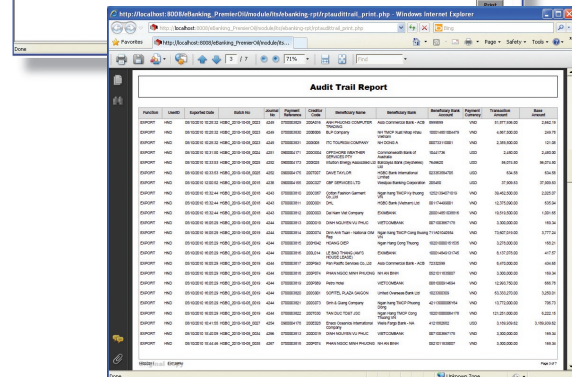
http://localhost:8008/ebanking_PremierOil/modulesits/ebanking-rpt/rptaudittrail_print.php - Windows Internet Explorer

http://localhost:8008/ebanking_PremierOil/modules/its/ebanking-rpt/rptaudittrail_print.php

Favorites

http://localhost:8008/ebanking_PremierOil/modulesits/...

Page • Safety • Tools •

3 / 7

71%

Find

Done

Audit Trail Report

| Function | UserID | Exported Date | Batch No | Journal No | Payment Reference | Creditor Code | Beneficiary Name | Beneficiary Bank | Beneficiary Bank Account | Payment Currency | Transaction Amount | Base Amount |
|---|---|---|---|---|---|---|---|---|---|---|---|---|
| EXPORT | HNO | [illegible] | HSBC_2010-10-05_0023 | 4244 | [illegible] | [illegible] | ANH PHUONG COMPUTER TRADING | Asia Commercial Bank - ACB | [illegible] | VND | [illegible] | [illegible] |
| EXPORT | HNO | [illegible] | HSBC_2010-10-05_0023 | 4244 | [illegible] | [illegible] | BLP Company | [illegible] | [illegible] | VND | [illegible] | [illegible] |
| EXPORT | HNO | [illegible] | HSBC_2010-10-05_0023 | 4244 | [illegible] | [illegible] | ITC TOURISM COMPANY | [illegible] | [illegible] | VND | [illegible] | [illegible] |
| EXPORT | HNO | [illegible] | HSBC_2010-10-05_0023 | 4244 | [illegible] | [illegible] | OPPORTUNITY SERVICES PTY | Commonwealth Bank of Australia | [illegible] | USD | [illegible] | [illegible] |
| EXPORT | HNO | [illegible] | HSBC_2010-10-05_0023 | 4242 | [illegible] | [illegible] | Kruston Energy Associated Ltd | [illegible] | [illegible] | USD | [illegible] | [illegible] |
| EXPORT | HNO | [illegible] | HSBC_2010-10-05_0023 | 4243 | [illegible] | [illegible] | DAVE TAYLOR | HSBC Bank International Limited | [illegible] | USD | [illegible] | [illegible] |
| EXPORT | HNO | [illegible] | HSBC_2010-10-05_0018 | 4236 | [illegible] | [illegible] | GBP SERVICES LTD | Maybank Banking Corporation | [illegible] | USD | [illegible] | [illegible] |
| EXPORT | HNO | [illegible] | HSBC_2010-10-05_0018 | 4245 | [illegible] | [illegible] | Golden Fashion Garment Co., Ltd | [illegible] | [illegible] | VND | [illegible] | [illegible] |
| EXPORT | HNO | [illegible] | HSBC_2010-10-05_0018 | 4245 | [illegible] | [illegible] | DHL | HSBC Bank (Vietnam) Ltd | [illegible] | VND | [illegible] | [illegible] |
| EXPORT | HNO | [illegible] | HSBC_2010-10-05_0018 | 4245 | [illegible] | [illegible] | Dai Nam Viet Company | EXIMBANK | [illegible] | VND | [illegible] | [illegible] |
| EXPORT | HNO | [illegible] | HSBC_2010-10-05_0018 | 4244 | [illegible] | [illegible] | DINH NGUYEN VU PHUC | VIETCOMBANK | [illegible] | VND | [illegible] | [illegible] |
| EXPORT | HNO | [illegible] | HSBC_2010-10-05_0018 | 4244 | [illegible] | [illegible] | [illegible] | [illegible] | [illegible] | VND | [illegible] | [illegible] |
| EXPORT | HNO | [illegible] | HSBC_2010-10-05_0018 | 4244 | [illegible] | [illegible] | HOANG DIEP | Ngan Hang Cong Thuong | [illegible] | VND | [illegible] | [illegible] |
| EXPORT | HNO | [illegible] | HSBC_2010-10-05_0018 | 4244 | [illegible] | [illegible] | LE BAO THANH LAP'S HOUSE LEASE | EXIMBANK | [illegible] | VND | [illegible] | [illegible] |
| EXPORT | HNO | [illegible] | HSBC_2010-10-05_0018 | 4244 | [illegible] | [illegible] | Asia Pacific Services Co. Ltd | Asia Commercial Bank - ACB | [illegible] | VND | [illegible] | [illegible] |
| EXPORT | HNO | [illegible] | HSBC_2010-10-05_0018 | 4244 | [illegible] | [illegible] | PHAN NGOC MINH PHUONG | NH AN BINH | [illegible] | VND | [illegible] | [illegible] |
| EXPORT | HNO | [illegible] | HSBC_2010-10-05_0018 | 4244 | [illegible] | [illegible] | Petro Hotel | VIETCOMBANK | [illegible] | VND | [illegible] | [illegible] |
| EXPORT | HNO | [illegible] | HSBC_2010-10-05_0018 | 4244 | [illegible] | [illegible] | SOFITEL PLAZA SAIGON | United Overseas Bank Ltd | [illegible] | VND | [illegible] | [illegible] |
| EXPORT | HNO | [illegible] | HSBC_2010-10-05_0018 | 4244 | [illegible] | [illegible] | Shin & Giang Company | Ngan Hang TMCP Phuong Dong | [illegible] | VND | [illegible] | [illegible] |
| EXPORT | HNO | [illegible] | HSBC_2010-10-05_0018 | 4244 | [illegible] | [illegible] | TAN DUC TOAN JSC | Ngan Hang TMCP Dong Phuong DS | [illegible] | VND | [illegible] | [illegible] |
| EXPORT | HNO | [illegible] | HSBC_2010-10-05_0027 | 4254 | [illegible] | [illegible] | Bratts Downhole International Services Ltd | Wells Fargo Bank - NA | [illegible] | USD | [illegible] | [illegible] |
| EXPORT | HNO | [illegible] | HSBC_2010-10-05_0018 | 4244 | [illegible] | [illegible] | DINH NGUYEN VU PHUC | VIETCOMBANK | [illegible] | VND | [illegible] | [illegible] |
| EXPORT | HNO | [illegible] | HSBC_2010-10-05_0018 | 4244 | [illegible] | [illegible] | PHAN NGOC MINH PHUONG | NH AN BINH | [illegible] | VND | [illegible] | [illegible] |

Page 3 of 7

Done

Unknown Zone